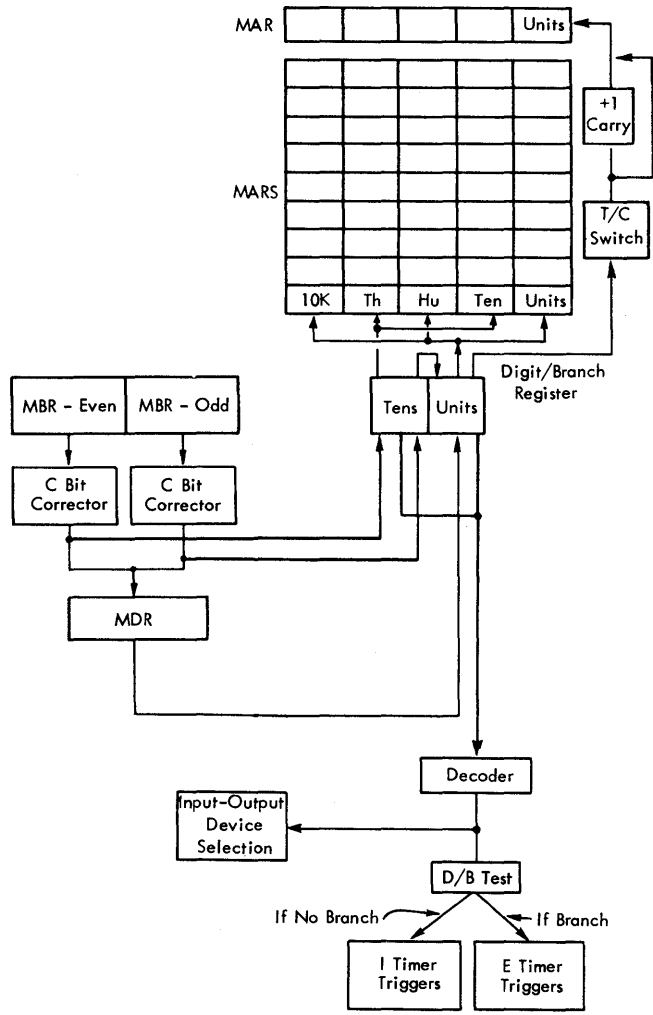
MAR

Units

+1 Carry

MARS

T/C Switch

10K

Th

Hu

Ten

Units

Digit/Branch Register

MBR - Even

MBR - Odd

Tens

Units

C Bit Corrector

C Bit Corrector

MDR

Decoder

Input-Output Device Selection

D/B Test

If No Branch

If Branch

I Timer Triggers

E Timer Triggers